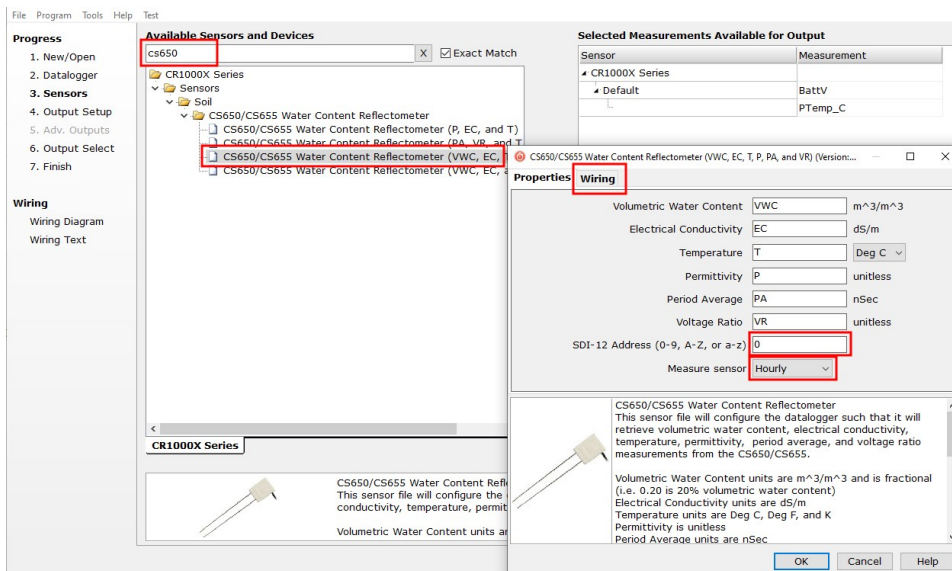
File Program Tools Help Test

Progress
1. New/Open
2. Datalogger
3. Sensors
4. Output Setup
5. Adv. Outputs
6. Output Select
7. Finish

Wiring
Wiring Diagram
Wiring Text

Available Sensors and Devices
cs650
X
Exact Match

CR1000X Series
Sensors
Soil
CS650/CS655 Water Content Reflectometer
CS650/CS655 Water Content Reflectometer (P, EC, and T)
CS650/CS655 Water Content Reflectometer (PA, VR, and T
CS650/CS655 Water Content Reflectometer (VWC, EC,
CS650/CS655 Water Content Reflectometer (VWC, EC, a

CR1000X Series

CS650/CS655 Water Content Refl
This sensor file will configure the
conductivity, temperature, permit

Volumetric Water Content units ar

Selected Measurements Available for Output
| Sensor | Measurement |
|---|---|
| CR1000X Series | |
| Default | BattV |
| | PTemp_C |

CS650/CS655 Water Content Reflectometer (VWC, EC, T, P, PA, and VR) (Version:...

Properties Wiring

Volumetric Water Content VWC m^3/m^3
Electrical Conductivity EC dS/m
Temperature T Deg C
Permittivity P unitless
Period Average PA nSec
Voltage Ratio VR unitless
SDI-12 Address (0-9, A-Z, or a-z) 0
Measure sensor Hourly

CS650/CS655 Water Content Reflectometer
This sensor file will configure the datalogger such that it will retrieve volumetric water content, electrical conductivity, temperature, permittivity, period average, and voltage ratio measurements from the CS650/CS655.

Volumetric Water Content units are m^3/m^3 and is fractional (i.e. 0.20 is 20% volumetric water content)
Electrical Conductivity units are dS/m
Temperature units are Deg C, Deg F, and K
Permittivity is unitless
Period Average units are nSec

OK Cancel Help